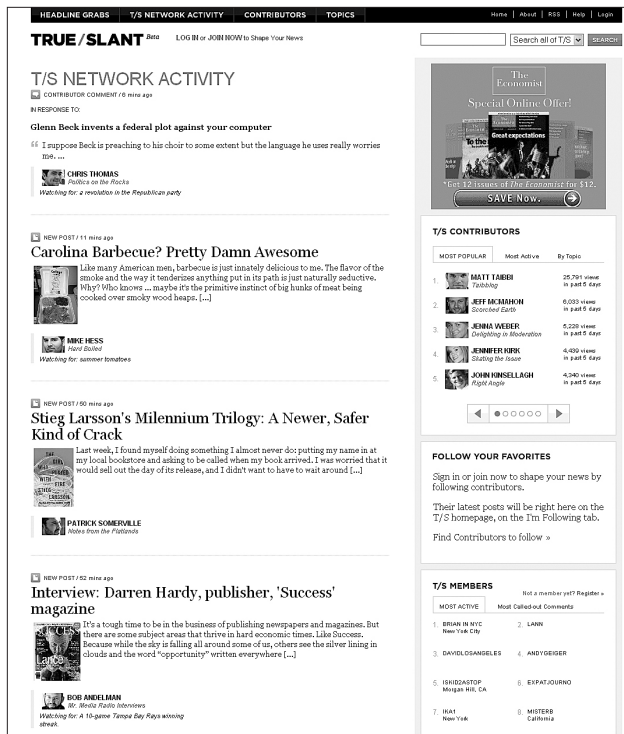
HEADLINE GRABS | T/S NETWORK ACTIVITY | CONTRIBUTORS | TOPICS

Home | About | RSS | Help | Login

TRUE/SLANT Beta LOG IN or JOIN NOW to Shape Your News

Search all of T/S SEARCH

T/S NETWORK ACTIVITY

CONTRIBUTOR COMMENT / 6 mins ago

IN RESPONSE TO:

Glenn Beck invents a federal plot against your computer

I suppose Beck is preaching to his choir to some extent but the language he uses really worries me. ...

CHRIS THOMAS
Politics on the Rocks
Watching for: a revolution in the Republican party

NEW POST / 11 mins ago

Carolina Barbecue? Pretty Damn Awesome

Like many American men, barbecue is just innately delicious to me. The flavor of the smoke and the way it tenderizes anything put in its path is just naturally seductive. Why? Who knows ... maybe it's the primitive instinct of big hunks of meat being cooked over smoky wood heaps. [...]

MIKE HESS
Hard Boiled
Watching for: summer tomatoes

NEW POST / 50 mins ago

Stieg Larsson's Milennium Trilogy: A Newer, Safer Kind of Crack

Last week, I found myself doing something I almost never do: putting my name in at my local bookstore and asking to be called when my book arrived. I was worried that it would sell out the day of its release, and I didn't want to have to wait around [...]

PATRICK SOMERVILLE
Notes from the Flatlands

NEW POST / 52 mins ago

Interview: Darren Hardy, publisher, 'Success' magazine

It's a tough time to be in the business of publishing newspapers and magazines. But there are some subject areas that thrive in hard economic times. Like Success. Because while the sky is falling all around some of us, others see the silver lining in clouds and the word "opportunity" written everywhere [...]

BOB ANDELMAN
Mr. Media Radio Interviews
Watching for: A 10-game Tampa Bay Rays winning streak.

The Economist
Special Online Offer!
Great expectations
*Get 12 issues of The Economist for $12.
SAVE Now.

T/S CONTRIBUTORS

MOST POPULAR | Most Active | By Topic

1. MATT TAIBBI Taibblog 25,791 views in past 5 days
2. JEFF MCMAHON Scorched Earth 6,033 views in past 5 days
3. JENNA WEBER Delighting in Moderation 5,228 views in past 5 days
4. JENNIFER KIRK Skating the Issue 4,439 views in past 5 days
5. JOHN KINSELLAGH Right Angle 4,340 views in past 5 days

FOLLOW YOUR FAVORITES

Sign in or join now to shape your news by following contributors.

Their latest posts will be right here on the T/S homepage, on the I'm Following tab.

Find Contributors to follow »

T/S MEMBERS

Not a member yet? Register »

MOST ACTIVE | Most Called-out Comments

1. BRIAN IN NYC New York City
2. LANN
3. DAVIDLOSANGELES
4. ANDYGEIGER
5. ISHIDZASTOP Morgan Hill, CA
6. EXPATJOURNO
7. IKA1 New York
8. MISTERB California